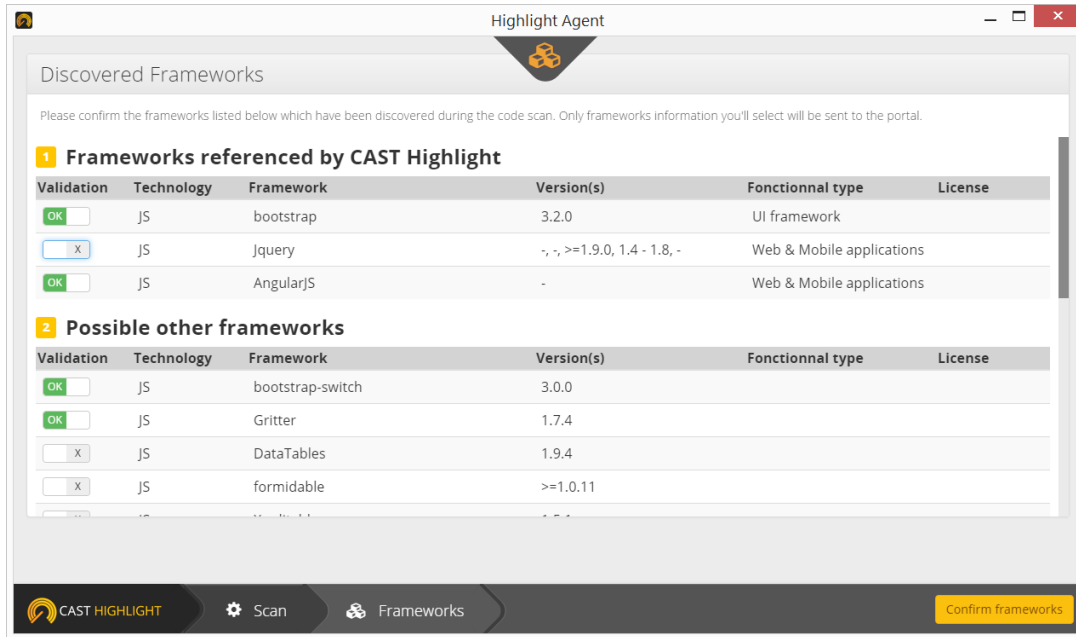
Highlight Agent

Discovered Frameworks

Please confirm the frameworks listed below which have been discovered during the code scan. Only frameworks information you'll select will be sent to the portal.

1 Frameworks referenced by CAST Highlight

| Validation | Technology | Framework | Version(s) | Fonctionnal type | License |
|---|---|---|---|---|---|
| OK | JS | bootstrap | 3.2.0 | UI framework | |
| X | JS | Jquery | -, -, >=1.9.0, 1.4 - 1.8, - | Web & Mobile applications | |
| OK | JS | AngularJS | - | Web & Mobile applications | |

2 Possible other frameworks

| Validation | Technology | Framework | Version(s) | Fonctionnal type | License |
|---|---|---|---|---|---|
| OK | JS | bootstrap-switch | 3.0.0 | | |
| OK | JS | Gritter | 1.7.4 | | |
| X | JS | DataTables | 1.9.4 | | |
| X | JS | formidable | >=1.0.11 | | |
| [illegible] | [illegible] | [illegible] | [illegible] | | |

CAST HIGHLIGHT Scan Frameworks Confirm frameworks